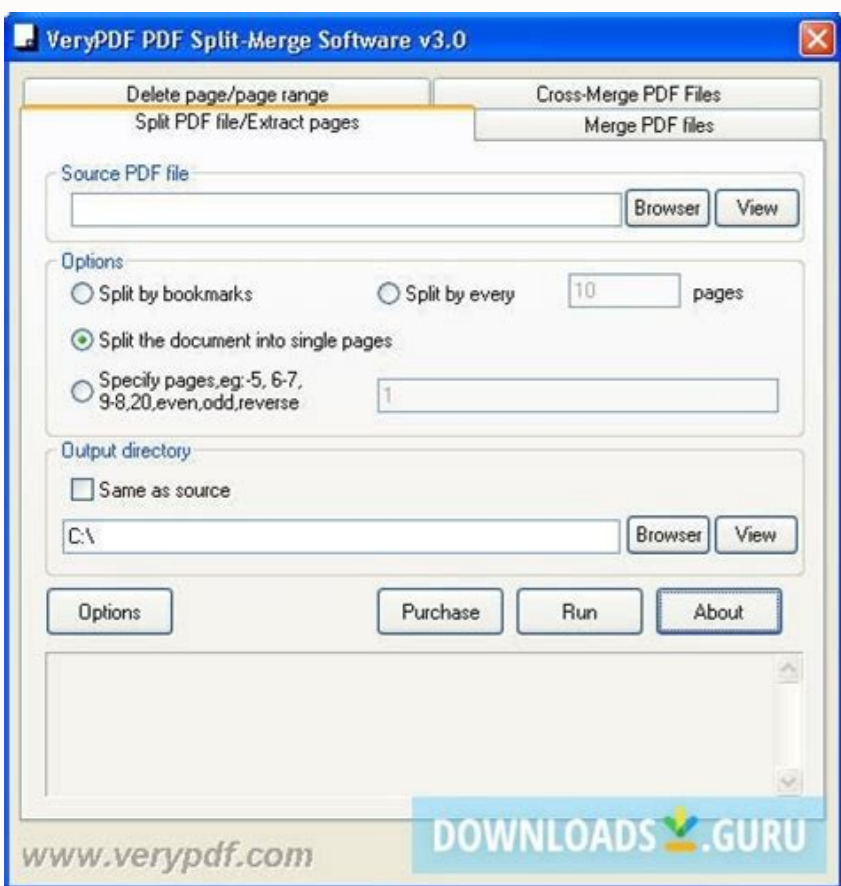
VeryPDF PDF Split-Merge Software v3.0

Delete page/page range
Cross-Merge PDF Files
Split PDF file/Extract pages
Merge PDF files

Source PDF file
Browser
View

Options
Split by bookmarks
Split by every
10
pages
Split the document into single pages
Specify pages,eg:-5, 6-7, 9-8,20,even,odd,reverse
1

Output directory
Same as source
C:\
Browser
View

Options
Purchase
Run
About

www.verypdf.com

DOWNLOADS .GURU